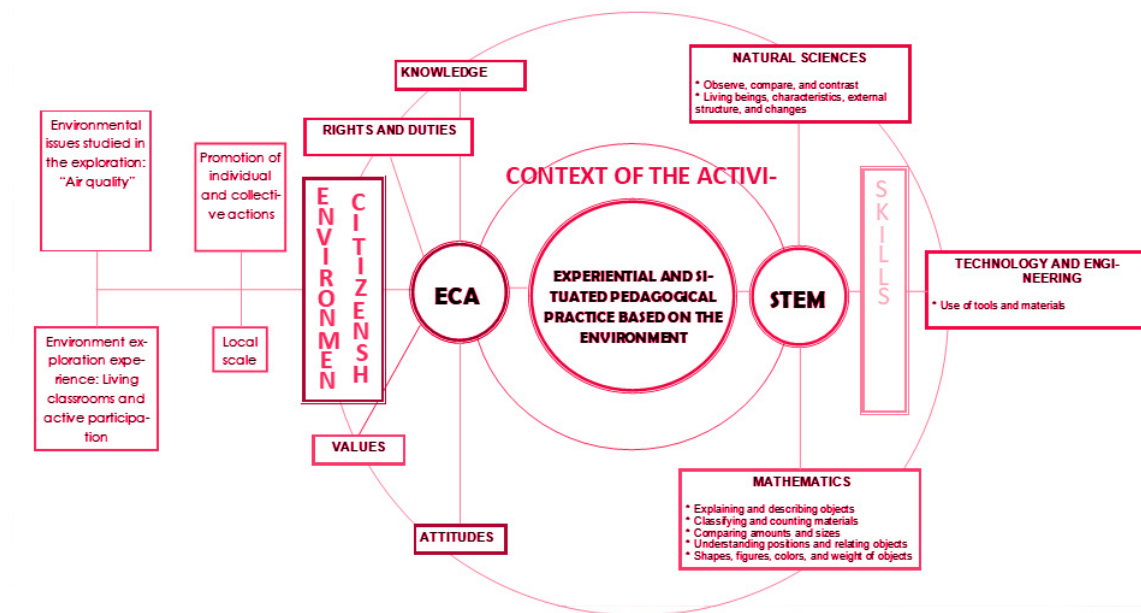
KNOWLEDGE

RIGHTS AND DUTIES

NATURAL SCIENCES

* Observe, compare, and contrast
* Living beings, characteristics, external structure, and changes

Environmental issues studied in the exploration: "Air quality"

Promotion of individual and collective actions

CONTEXT OF THE ACTIVI-

ENVIRONMEN

CITIZENSH

SKILLS

ECA

EXPERIENTIAL AND SITUATED PEDAGOGICAL PRACTICE BASED ON THE ENVIRONMENT

STEM

TECHNOLOGY AND ENGINEERING

* Use of tools and materials

Environment exploration experience: Living classrooms and active participation

Local scale

VALUES

ATTITUDES

MATHEMATICS

* Explaining and describing objects
* Classifying and counting materials
* Comparing amounts and sizes
* Understanding positions and relating objects
* Shapes, figures, colors, and weight of objects